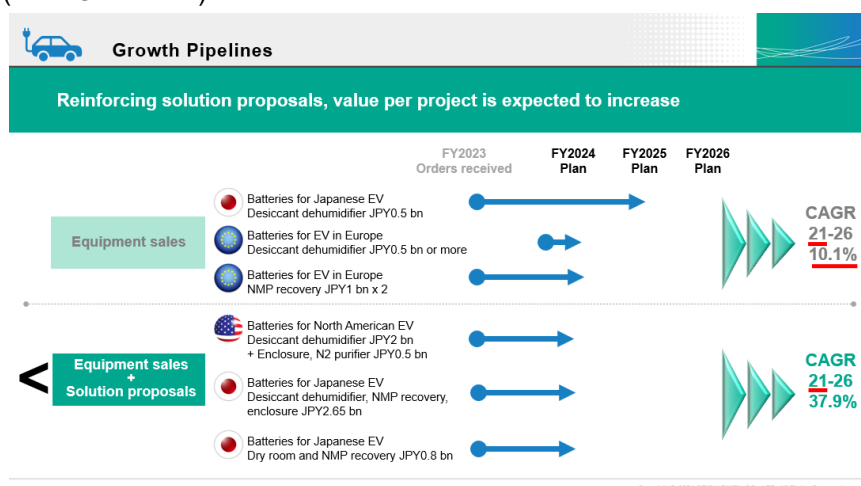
Growth Pipelines

Reinforcing solution proposals, value per project is expected to increase

FY2023 Orders received

FY2024 Plan

FY2025 Plan

FY2026 Plan

Equipment sales

Batteries for Japanese EV
Desiccant dehumidifier JPY0.5 bn

Batteries for EV in Europe
Desiccant dehumidifier JPY0.5 bn or more

Batteries for EV in Europe
NMP recovery JPY1 bn x 2

CAGR 21-26 10.1%

<

Equipment sales + Solution proposals

Batteries for North American EV
Desiccant dehumidifier JPY2 bn
+ Enclosure, N2 purifier JPY0.5 bn

Batteries for Japanese EV
Desiccant dehumidifier, NMP recovery, enclosure JPY2.65 bn

Batteries for Japanese EV
Dry room and NMP recovery JPY0.8 bn

CAGR 21-26 37.9%